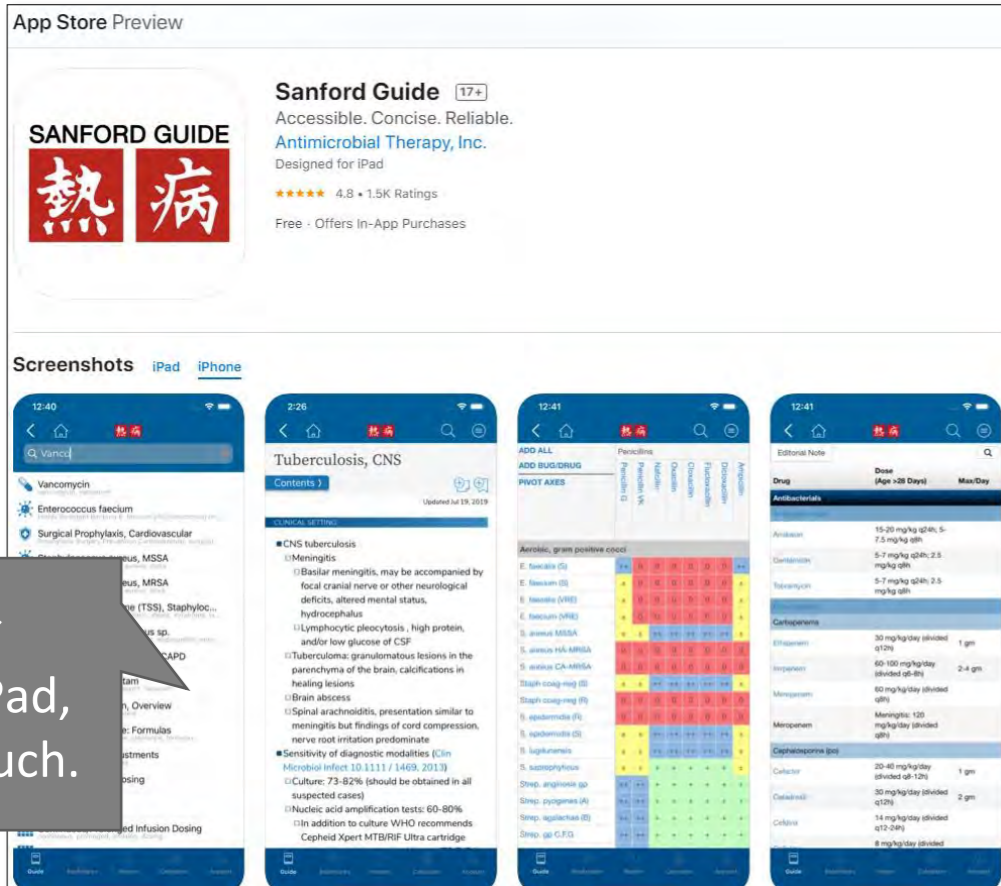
App Store Preview

SANFORD GUIDE
熱 病

Sanford Guide 17+
Accessible. Concise. Reliable.
Antimicrobial Therapy, Inc.
Designed for iPad
★★★★★ 4.8 • 1.5K Ratings
Free · Offers In-App Purchases

Screenshots iPad iPhone

12:40
熱病
Vancu
Vancomycin
Enterococcus faecium
Surgical Prophylaxis, Cardiovascular
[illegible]eus, MSSA
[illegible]eus, MRSA
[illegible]e (TSS), Staphyloc...
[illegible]s sp.
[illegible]CAPD
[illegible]tam
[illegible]n, Overview
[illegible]e: Formulas
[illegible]stments
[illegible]osing
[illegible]ed Infusion Dosing
Guide

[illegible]
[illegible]Pad,
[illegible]uch.

2:26
熱病
Tuberculosis, CNS
Contents
Updated Jul 19, 2019
CLINICAL SETTING
■CNS tuberculosis
□Meningitis
□Basilar meningitis, may be accompanied by focal cranial nerve or other neurological deficits, altered mental status, hydrocephalus
□Lymphocytic pleocytosis , high protein, and/or low glucose of CSF
□Tuberculoma: granulomatous lesions in the parenchyma of the brain, calcifications in healing lesions
□Brain abscess
□Spinal arachnoiditis, presentation similar to meningitis but findings of cord compression, nerve root irritation predominate
■Sensitivity of diagnostic modalities (Clin Microbiol Infect 10.1111 / 1469. 2013)
□Culture: 73-82% (should be obtained in all suspected cases)
□Nucleic acid amplification tests: 60-80%
□In addition to culture WHO recommends Cepheid Xpert MTB/RIF Ultra cartridge

12:41
熱病
ADD ALL
ADD BUG/DRUG
PIVOT AXES
Penicillins
Penicillin G
Penicillin VK
Nafcillin
Oxacillin
Cloxacillin
Flucloxacillin
Dicloxacillin
Ampicillin
Aerobic, gram positive cocci
E. faecalis (S)
E. faecium (S)
E. faecalis (VRE)
E. faecium (VRE)
S. aureus MSSA
S. aureus HA-MRSA
S. aureus CA-MRSA
Staph coag-neg (S)
Staph coag-neg (R)
S. epidermidis (R)
S. epidermidis (S)
S. lugdunensis
S. saprophyticus
Strep. anginosis gp
Strep. pyogenes (A)
Strep. agalactiae (B)
Strep. gp C,F,G

12:41
熱病
Editorial Note
Drug
Dose (Age >28 Days)
Max/Day
Antibacterials
Amikacin
15-20 mg/kg q24h; 5-7.5 mg/kg q8h
Gentamicin
5-7 mg/kg q24h; 2.5 mg/kg q8h
Tobramycin
5-7 mg/kg q24h; 2.5 mg/kg q8h
Carbapenems
Ertapenem
30 mg/kg/day (divided q12h)
1 gm
Imipenem
60-100 mg/kg/day (divided q6-8h)
2-4 gm
Meropenem
60 mg/kg/day (divided q8h)
Meropenem
Meningitis: 120 mg/kg/day (divided q8h)
Cephalosporins (po)
Cefaclor
20-40 mg/kg/day (divided q8-12h)
1 gm
Cefadroxil
30 mg/kg/day (divided q12h)
2 gm
Cefdinir
14 mg/kg/day (divided q12-24h)
8 mg/kg/day (divided
Guide